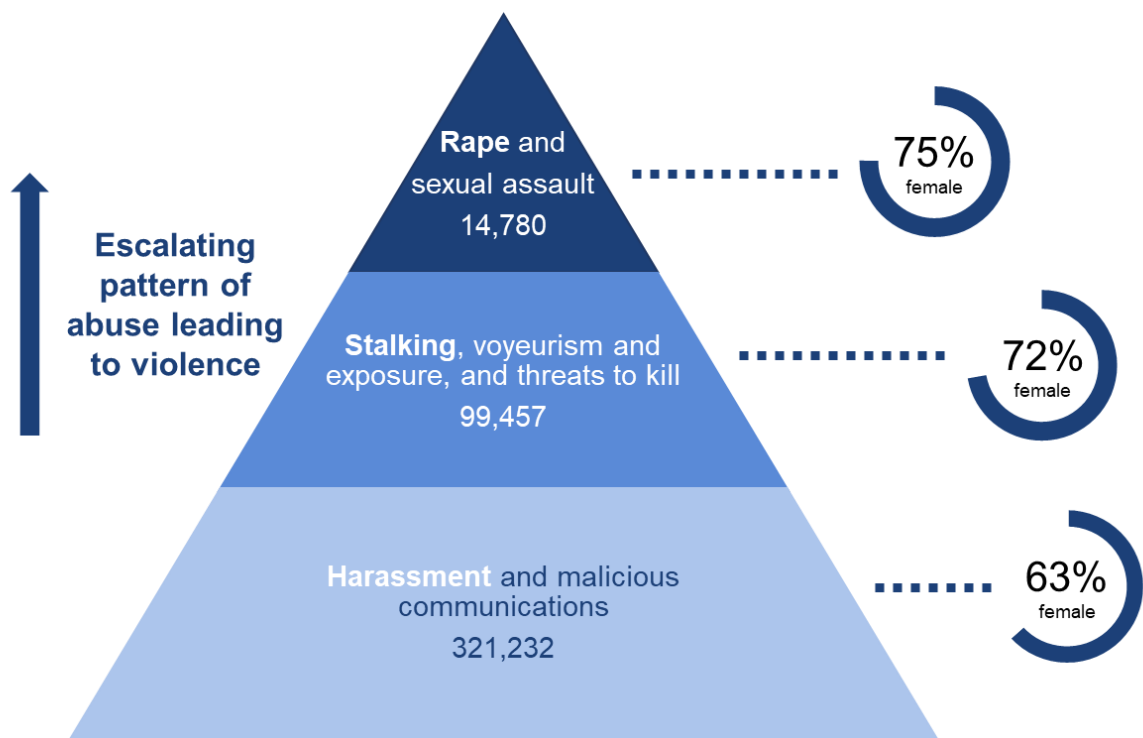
Escalating pattern of abuse leading to violence

Rape and sexual assault
14,780

75%
female

Stalking, voyeurism and exposure, and threats to kill
99,457

72%
female

Harassment and malicious communications
321,232

63%
female